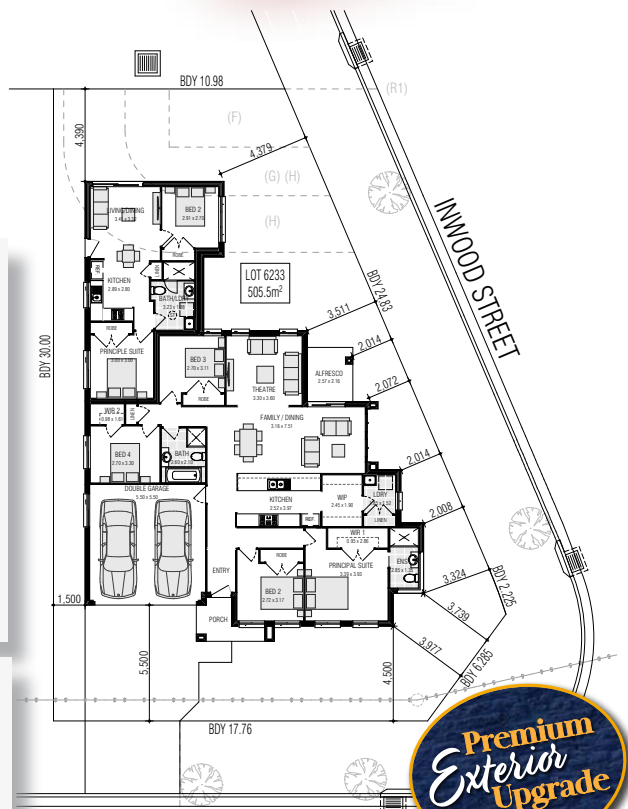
BDY 10.98

(R1)

(F)

4.390

4.379

(G) (H)

(H)

INWOOD STREET

LIVING/DINING
3.40 x 3.24

BED 2
2.91 x 2.70

ROBE

KITCHEN
2.85 x 2.80

BATH/LDRY
3.23 x 1.60

LOT 6233
505.5m$^2$

BDY 24.83

3.511

2.014

ROBE

PRINCIPLE SUITE

BDY 30.00

BED 3
2.70 x 3.11

ROBE

THEATRE
3.30 x 3.60

ALFRESCO
2.57 x 2.16

2.072

WIR 2

LINEN

FAMILY / DINING
3.16 x 7.51

BED 4
2.70 x 3.30

BATH
2.60 x 2.10

2.014

DOUBLE GARAGE
5.50 x 5.50

KITCHEN
2.52 x 3.97

WIP
2.45 x 1.90

LDRY

LINEN

2.008

REF

WIR 1
3.60 x 2.86

PRINCIPAL SUITE
3.30 x 3.60

ENS

ENTRY

ROBE

3.324

BDY 2.225

1.500

BED 2
2.72 x 3.17

3.739

PORCH

3.977

BDY 6.285

5.500

4.500

BDY 17.76

Premium Exterior Upgrade